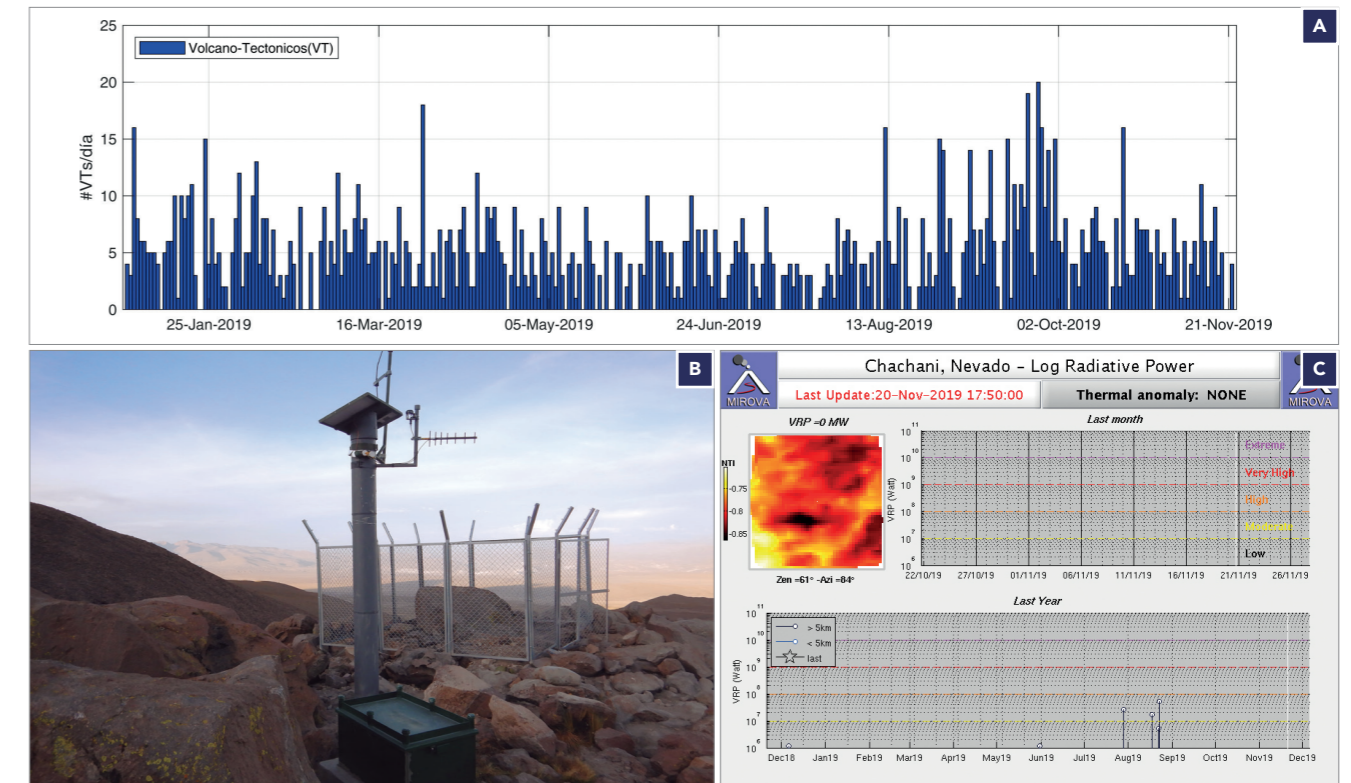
A

25
20
15
10
5
0

#VTs/día

Volcano-Tectonicos(VT)

25-Jan-2019 16-Mar-2019 05-May-2019 24-Jun-2019 13-Aug-2019 02-Oct-2019 21-Nov-2019

B

C

MIROVA

Chachani, Nevado - Log Radiative Power

Last Update:20-Nov-2019 17:50:00

Thermal anomaly: NONE

MIROVA

VRP =0 MW

NTI

-0.75
-0.8
-0.85

Zen =61° -Azi =84°

Last month

$10^{11}$
$10^{10}$
$10^{9}$
$10^{8}$
$10^{7}$
$10^{6}$

VRP (Watt)

Extreme
Very High
High
Moderate
Low

22/10/19 27/10/19 01/11/19 06/11/19 11/11/19 16/11/19 21/11/19 26/11/19

Last Year

$10^{11}$
$10^{10}$
$10^{9}$
$10^{8}$
$10^{7}$
$10^{6}$

VRP (Watt)

> 5km
< 5km
last

Dec18 Jan19 Feb19 Mar19 Apr19 May19 Jun19 Jul19 Aug19 Sep19 Oct19 Nov19 Dec19